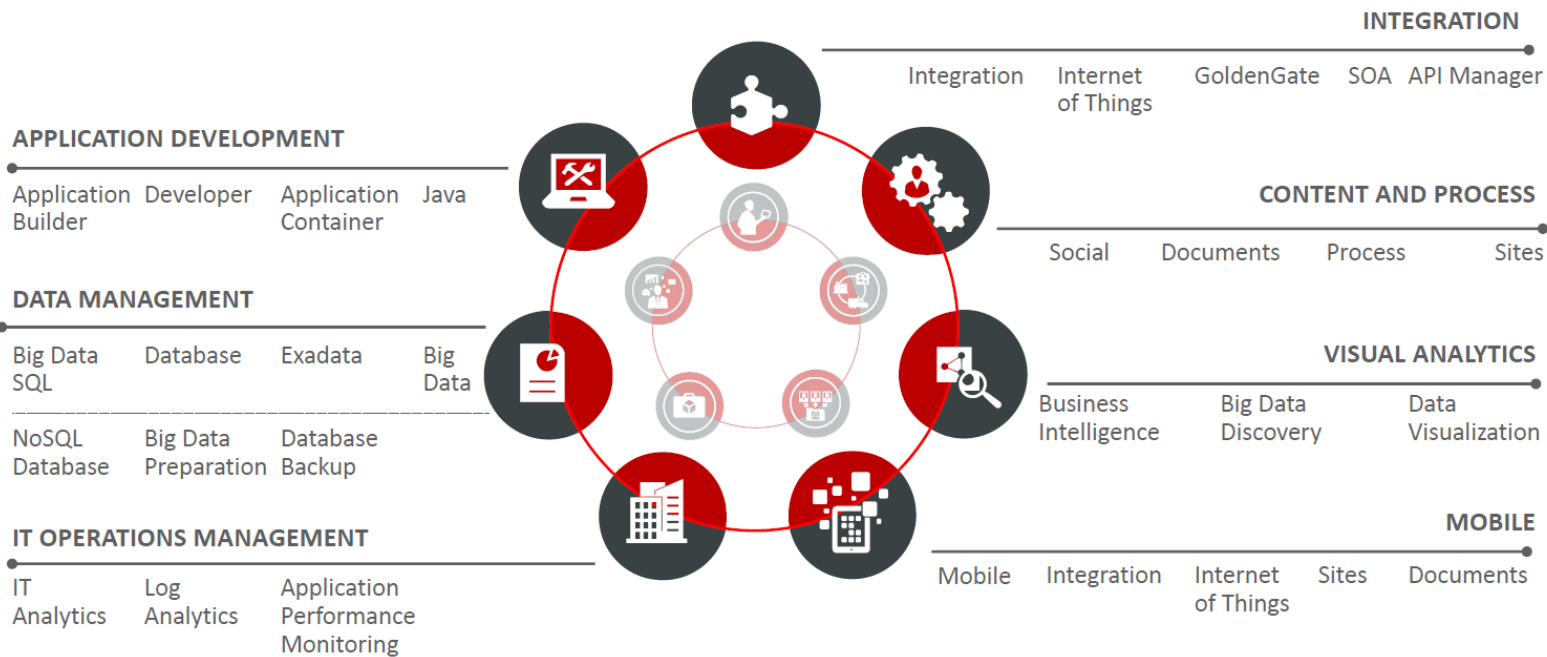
INTEGRATION

Integration Internet of Things GoldenGate SOA API Manager

APPLICATION DEVELOPMENT

Application Builder Developer Application Container Java

CONTENT AND PROCESS

Social Documents Process Sites

DATA MANAGEMENT

Big Data SQL Database Exadata Big Data

NoSQL Database Big Data Preparation Database Backup

VISUAL ANALYTICS

Business Intelligence Big Data Discovery Data Visualization

MOBILE

Mobile Integration Internet of Things Sites Documents

IT OPERATIONS MANAGEMENT

IT Analytics Log Analytics Application Performance Monitoring